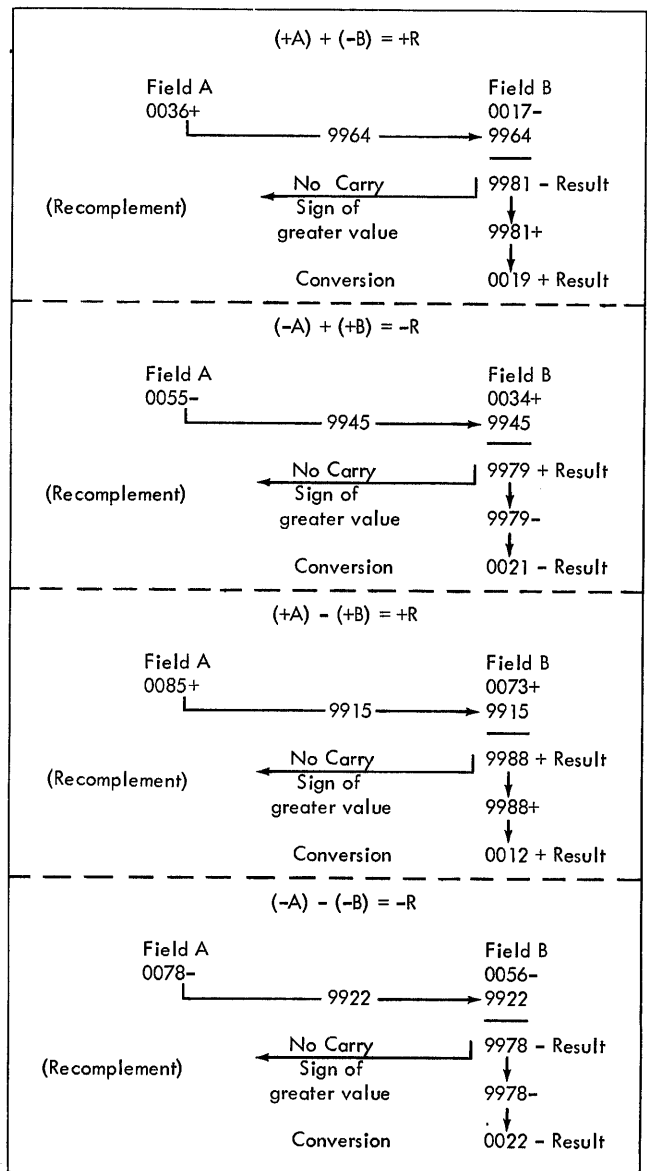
(+A) + (-B) = +R

Field A
0036+

Field B
0017-

9964

9964

No Carry

9981 - Result

(Recomplement)

Sign of greater value

9981+

Conversion

0019 + Result

(-A) + (+B) = -R

Field A
0055-

Field B
0034+

9945

9945

No Carry

9979 + Result

(Recomplement)

Sign of greater value

9979-

Conversion

0021 - Result

(+A) - (+B) = +R

Field A
0085+

Field B
0073+

9915

9915

No Carry

9988 + Result

(Recomplement)

Sign of greater value

9988+

Conversion

0012 + Result

(-A) - (-B) = -R

Field A
0078-

Field B
0056-

9922

9922

No Carry

9978 - Result

(Recomplement)

Sign of greater value

9978-

Conversion

0022 - Result